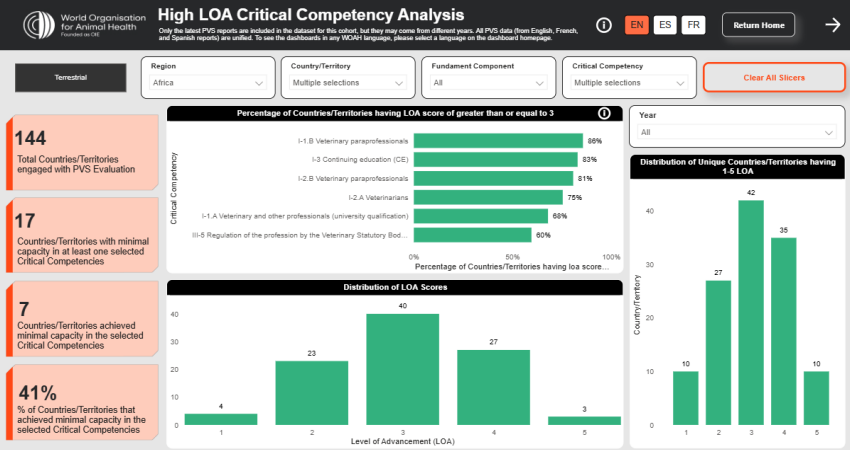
World Organisation for Animal Health
Founded as OIE

High LOA Critical Competency Analysis

Only the latest PVS reports are included in the dataset for this cohort, but they may come from different years. All PVS data (from English, French, and Spanish reports) are unified. To see the dashboards in any WOAH language, please select a language on the dashboard homepage.

EN ES FR

Return Home

Terrestrial

Region
Africa

Country/Territory
Multiple selections

Fundament Component
All

Critical Competency
Multiple selections

Clear All Slicers

144
Total Countries/Territories engaged with PVS Evaluation

17
Countries/Territories with minimal capacity in at least one selected Critical Competencies

7
Countries/Territories achieved minimal capacity in the selected Critical Competencies

41%
% of Countries/Territories that achieved minimal capacity in the selected Critical Competencies

Percentage of Countries/Territories having LOA score of greater than or equal to 3

Critical Competency

I-1.B Veterinary paraprofessionals 86%
I-3 Continuing education (CE) 83%
I-2.B Veterinary paraprofessionals 81%
I-2.A Veterinarians 75%
I-1.A Veterinary and other professionals (university qualification) 68%
III-5 Regulation of the profession by the Veterinary Statutory Bod... 60%

0% 50% 100%
Percentage of Countries/Territories having loa score...

Distribution of LOA Scores

40
30
20
10
0

4 23 40 27 3

1 2 3 4 5
Level of Advancement (LOA)

Year
All

Distribution of Unique Countries/Territories having 1-5 LOA

Country/Territory

40
30
20
10
0

10 27 42 35 10

1 2 3 4 5